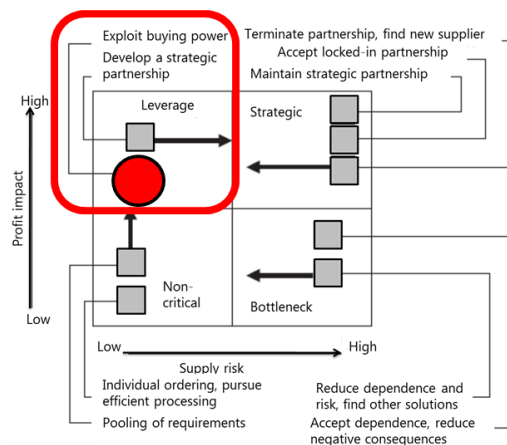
Exploit buying power

Develop a strategic partnership

Terminate partnership, find new supplier

Accept locked-in partnership

Maintain strategic partnership

High

Profit impact

Low

Leverage

Strategic

Non-critical

Bottleneck

Low

High

Supply risk

Individual ordering, pursue efficient processing

Pooling of requirements

Reduce dependence and risk, find other solutions

Accept dependence, reduce negative consequences